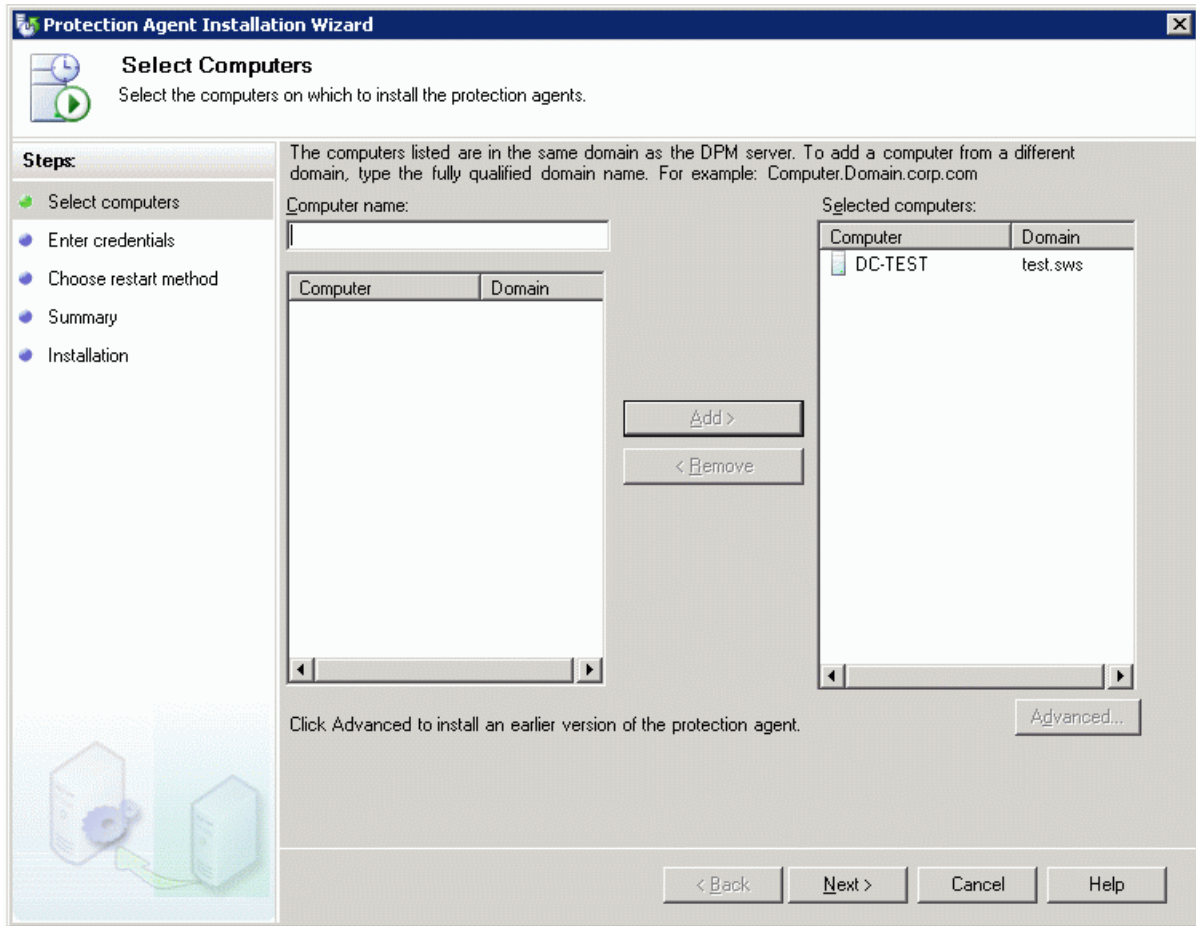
Protection Agent Installation Wizard

Select Computers

Select the computers on which to install the protection agents.

Steps:

Select computers

Enter credentials

Choose restart method

Summary

Installation

The computers listed are in the same domain as the DPM server. To add a computer from a different domain, type the fully qualified domain name. For example: Computer.Domain.corp.com

Computer name:

| Computer | Domain |
|---|---|

Add >

< Remove

Selected computers:

| Computer | Domain |
|---|---|
| DC-TEST | test.sws |

Click Advanced to install an earlier version of the protection agent.

Advanced...

< Back

Next >

Cancel

Help